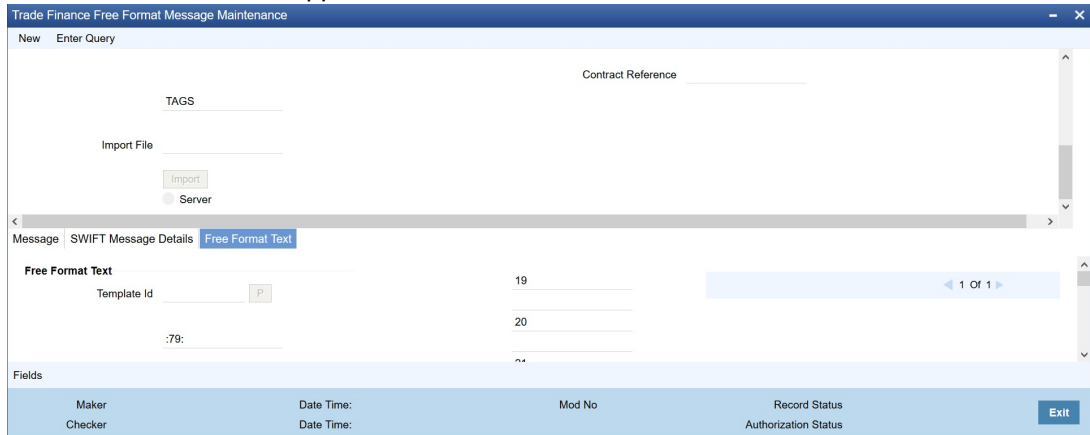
Trade Finance Free Format Message Maintenance

New Enter Query

Contract Reference

TAGS

Import File

Import

Server

Message SWIFT Message Details Free Format Text

Free Format Text

Template Id P

:79:

19

20

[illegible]

1 Of 1

Fields

Maker Date Time: Mod No Record Status

Checker Date Time: Authorization Status

Exit